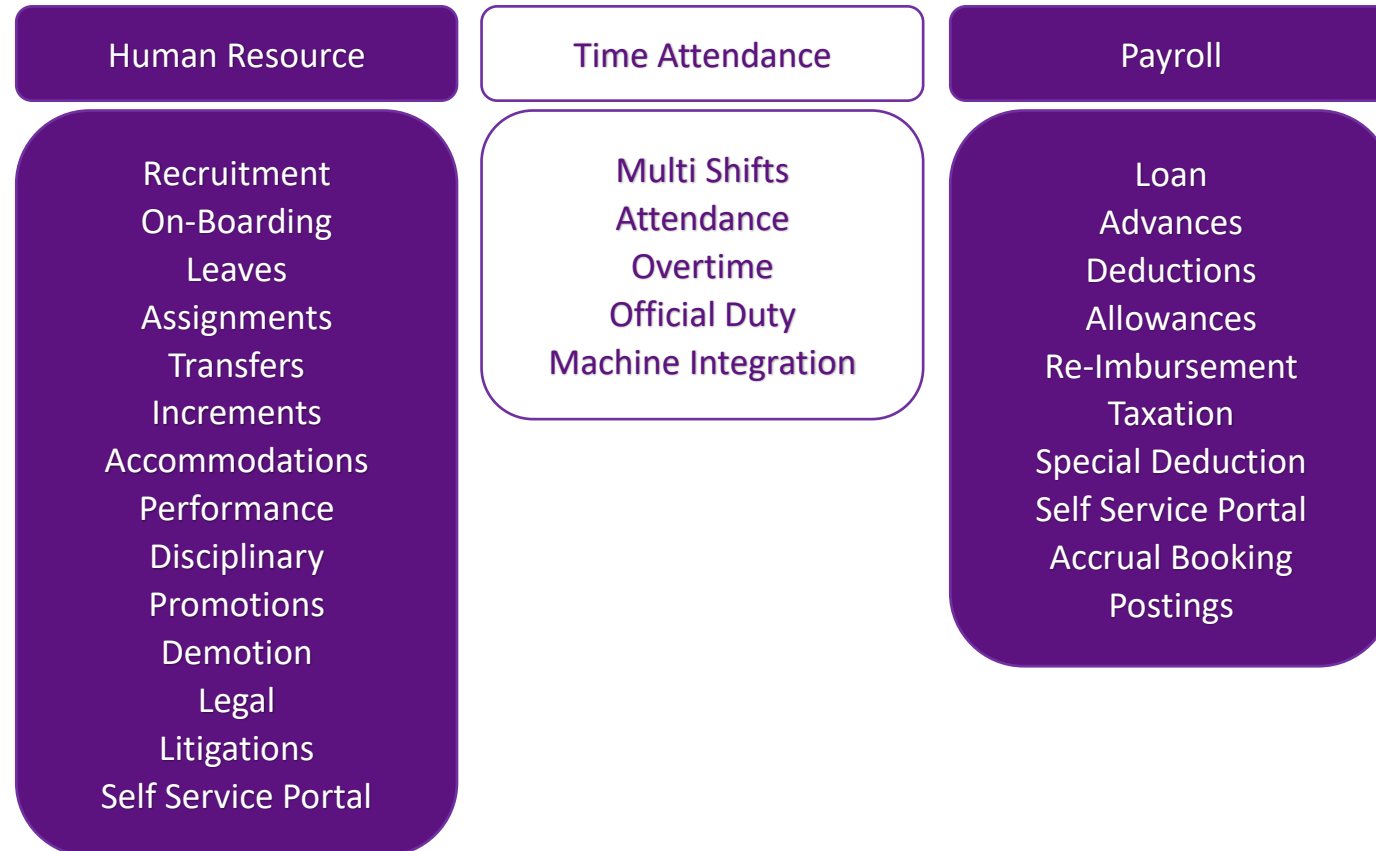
Human Resource

Recruitment
On-Boarding
Leaves
Assignments
Transfers
Increments
Accommodations
Performance
Disciplinary
Promotions
Demotion
Legal
Litigations
Self Service Portal

Time Attendance

Multi Shifts
Attendance
Overtime
Official Duty
Machine Integration

Payroll

Loan
Advances
Deductions
Allowances
Re-Imbursement
Taxation
Special Deduction
Self Service Portal
Accrual Booking
Postings